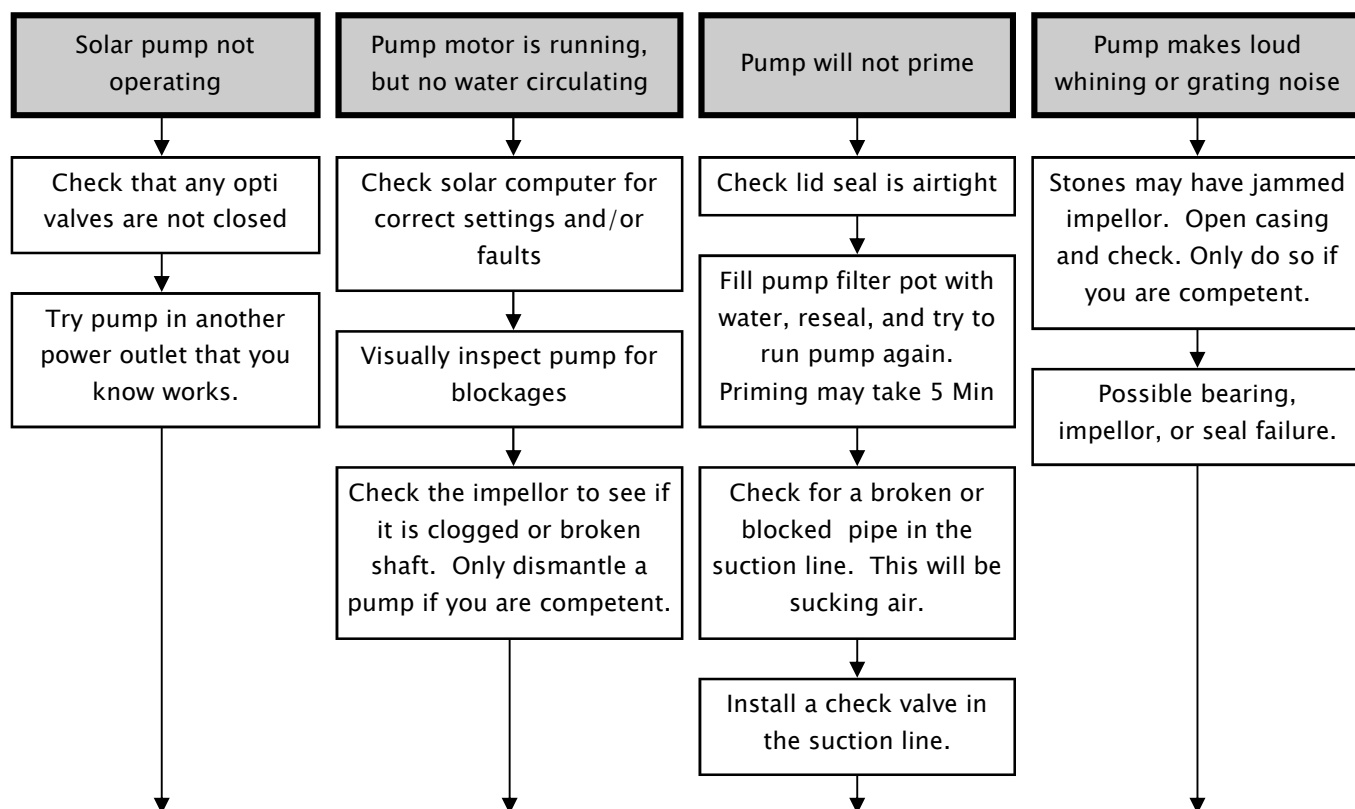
Solar pump not operating

Check that any opti valves are not closed

Try pump in another power outlet that you know works.

Pump motor is running, but no water circulating

Check solar computer for correct settings and/or faults

Visually inspect pump for blockages

Check the impellor to see if it is clogged or broken shaft. Only dismantle a pump if you are competent.

Pump will not prime

Check lid seal is airtight

Fill pump filter pot with water, reseal, and try to run pump again. Priming may take 5 Min

Check for a broken or blocked pipe in the suction line. This will be sucking air.

Install a check valve in the suction line.

Pump makes loud whining or grating noise

Stones may have jammed impellor. Open casing and check. Only do so if you are competent.

Possible bearing, impellor, or seal failure.